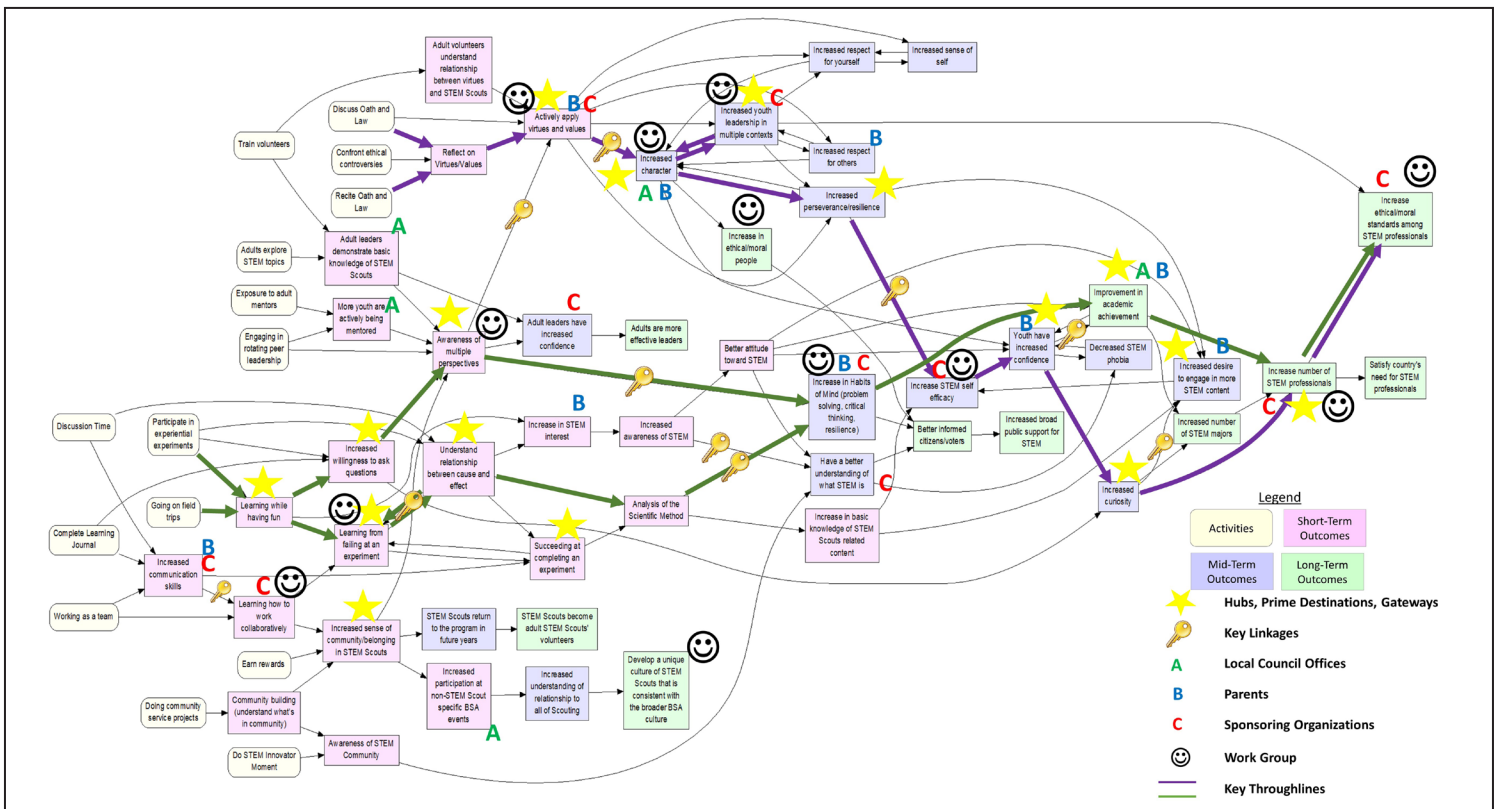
Adult volunteers understand relationship between virtues and STEM Scouts

Increased respect for yourself

Increased sense of self

Discuss Oath and Law

B C

Actively apply virtues and values

C

Increased youth leadership in multiple contexts

Train volunteers

Confront ethical controversies

Reflect on Virtues/Values

Increased character

Increased respect for others

B

Recite Oath and Law

A B

Increased perseverance/resilience

C

Increase ethical/moral standards among STEM professionals

A

Adults explore STEM topics

Adult leaders demonstrate basic knowledge of STEM Scouts

Increase in ethical/moral people

Exposure to adult mentors

A

More youth are actively being mentored

C

Adult leaders have increased confidence

Adults are more effective leaders

A B

Improvement in academic achievement

Engaging in rotating peer leadership

Awareness of multiple perspectives

Better attitude toward STEM

B C

Increase in Habits of Mind (problem solving, critical thinking, resilience)

C

Increase STEM self efficacy

B

Youth have increased confidence

Decreased STEM phobia

B

Increased desire to engage in more STEM content

Increase number of STEM professionals

Satisfy country's need for STEM professionals

Discussion Time

Participate in experiential experiments

Increased willingness to ask questions

Understand relationship between cause and effect

B

Increase in STEM interest

Increased awareness of STEM

Better informed citizens/voters

Increased broad public support for STEM

C

Increased number of STEM majors

Going on field trips

Learning while having fun

Have a better understanding of what STEM is

C

Analysis of the Scientific Method

Increased curiosity

Complete Learning Journal

Learning from failing at an experiment

Succeeding at completing an experiment

Increase in basic knowledge of STEM Scouts related content

B C

Increased communication skills

C

Learning how to work collaboratively

Working as a team

Increased sense of community/belonging in STEM Scouts

STEM Scouts return to the program in future years

STEM Scouts become adult STEM Scouts' volunteers

Earn rewards

Increased participation at non-STEM Scout specific BSA events

Increased understanding of relationship to all of Scouting

Develop a unique culture of STEM Scouts that is consistent with the broader BSA culture

Doing community service projects

Community building (understand what's in community)

A

Do STEM Innovator Moment

Awareness of STEM Community

Legend

Activities

Short-Term Outcomes

Mid-Term Outcomes

Long-Term Outcomes

Hubs, Prime Destinations, Gateways

Key Linkages

A Local Council Offices

B Parents

C Sponsoring Organizations

Work Group

Key Throughlines